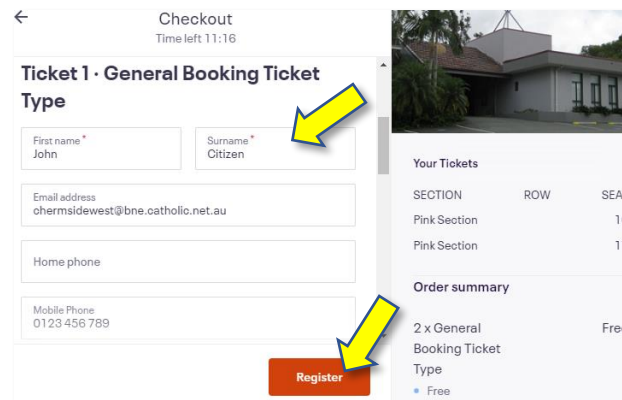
←
Checkout
Time left 11:16

Ticket 1 · General Booking Ticket Type

First name*
John

Surname*
Citizen

Email address
chermsidewest@bne.catholic.net.au

Home phone

Mobile Phone
0123 456 789

Register

Your Tickets

| SECTION | ROW | SEA |
|---|---|---|
| Pink Section | | 1 |
| Pink Section | | 1 |

Order summary

2 x General Booking Ticket Type
Fre
• Free